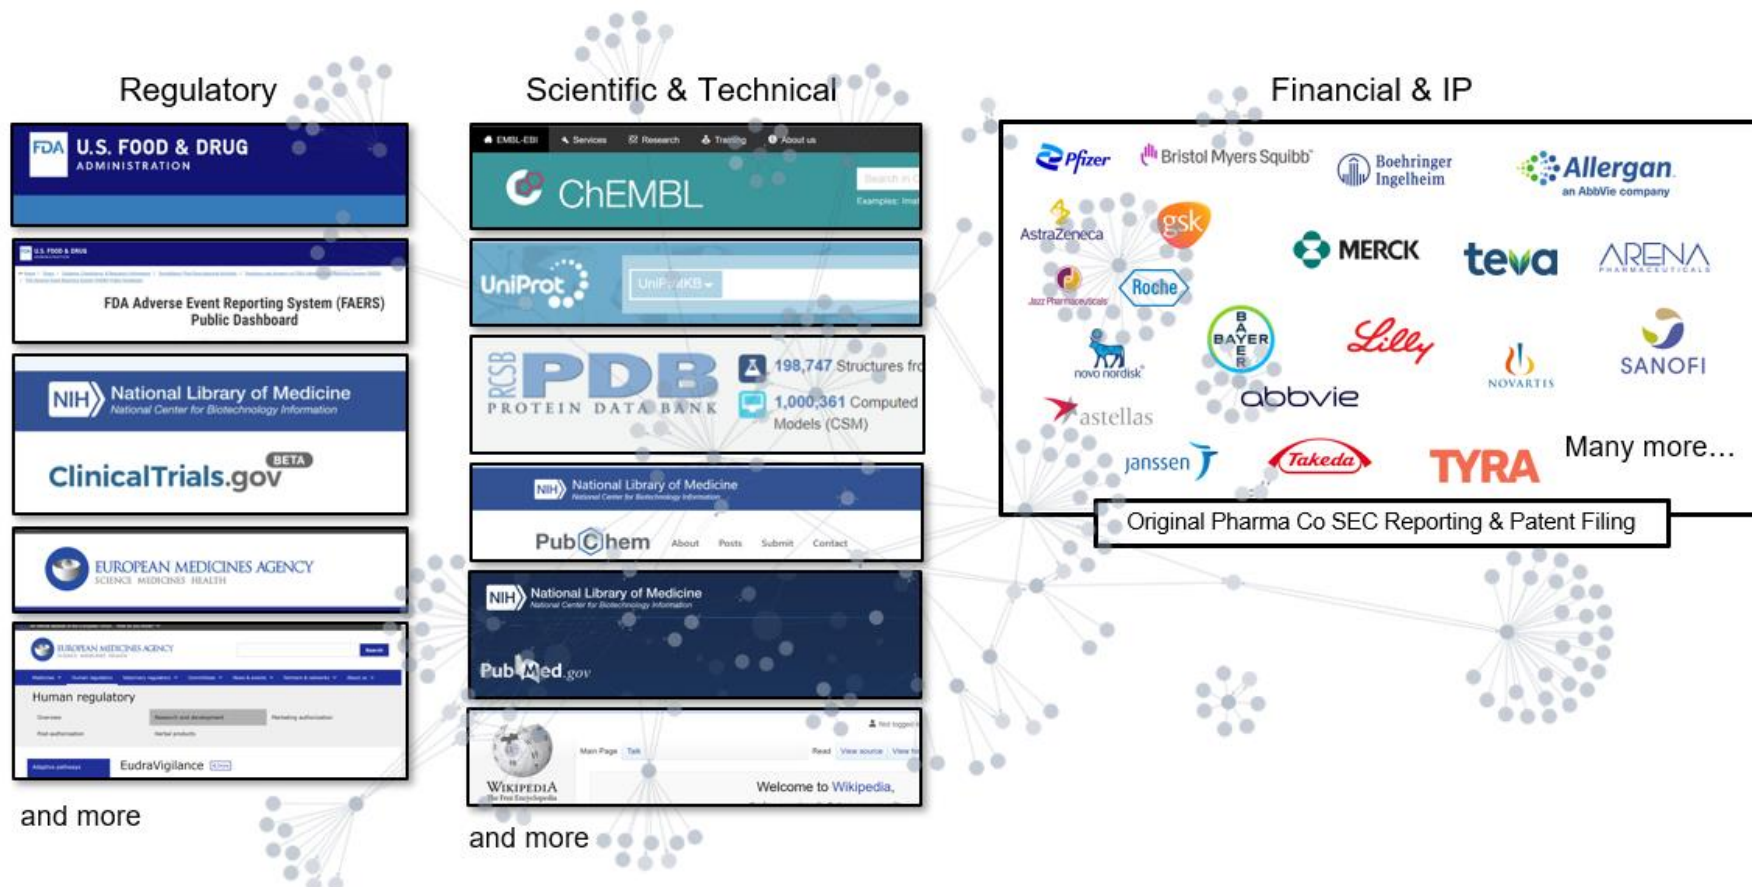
Regulatory

FDA U.S. FOOD & DRUG ADMINISTRATION

U.S. FOOD & DRUG ADMINISTRATION

FDA Adverse Event Reporting System (FAERS) Public Dashboard

NIH National Library of Medicine
National Center for Biotechnology Information

ClinicalTrials.gov BETA

EUROPEAN MEDICINES AGENCY
SCIENCE MEDICINES HEALTH

EUROPEAN MEDICINES AGENCY

Human regulatory

EudraVigilance

and more

Scientific & Technical

EMBL-EBI Services Research Training About us

ChEMBL

UniProt UniProtKB

RCSB PDB PROTEIN DATA BANK
198,747 Structures fr
1,000,361 Computed Models (CSM)

NIH National Library of Medicine
National Center for Biotechnology Information

PubChem About Posts Submit Contact

NIH National Library of Medicine
National Center for Biotechnology Information

PubMed.gov

WIKIPEDIA The Free Encyclopedia
Main Page Talk Read View source View
Not logged in
Welcome to Wikipedia,

and more

Financial & IP

Pfizer
Bristol Myers Squibb
Boehringer Ingelheim
Allergan an AbbVie company
AstraZeneca
gsk
MERCK
teva
ARENA PHARMACEUTICALS
Jazz Pharmaceuticals
Roche
BAYER
Lilly
novo nordisk
NOVARTIS
SANOFI
abbvie
astellas
janssen
Takeda
TYRA
Many more...

Original Pharma Co SEC Reporting & Patent Filing